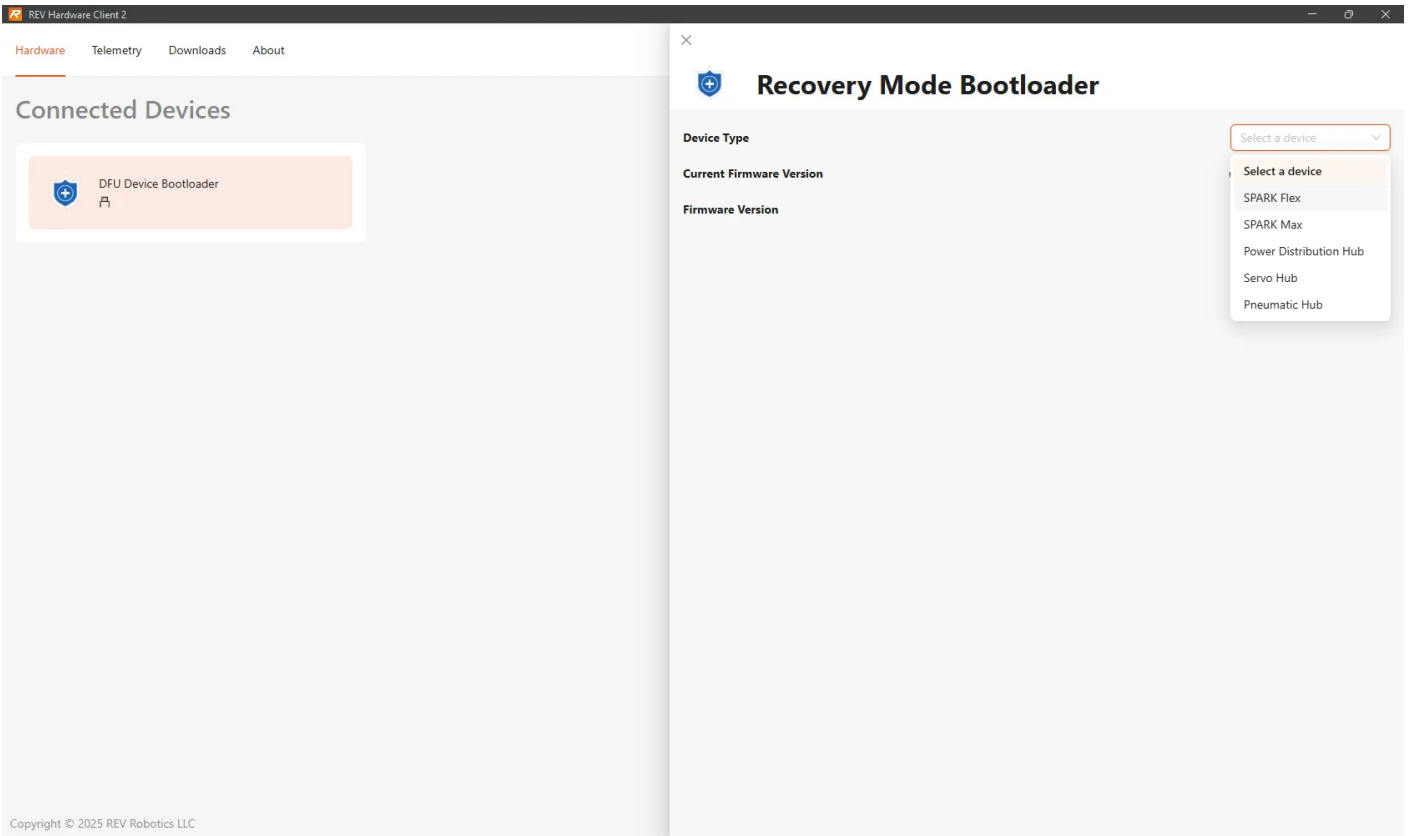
REV Hardware Client 2

Hardware Telemetry Downloads About

Connected Devices

DFU Device Bootloader

Recovery Mode Bootloader

Device Type

Select a device

Current Firmware Version

Firmware Version

Select a device
SPARK Flex
SPARK Max
Power Distribution Hub
Servo Hub
Pneumatic Hub

Copyright © 2025 REV Robotics LLC